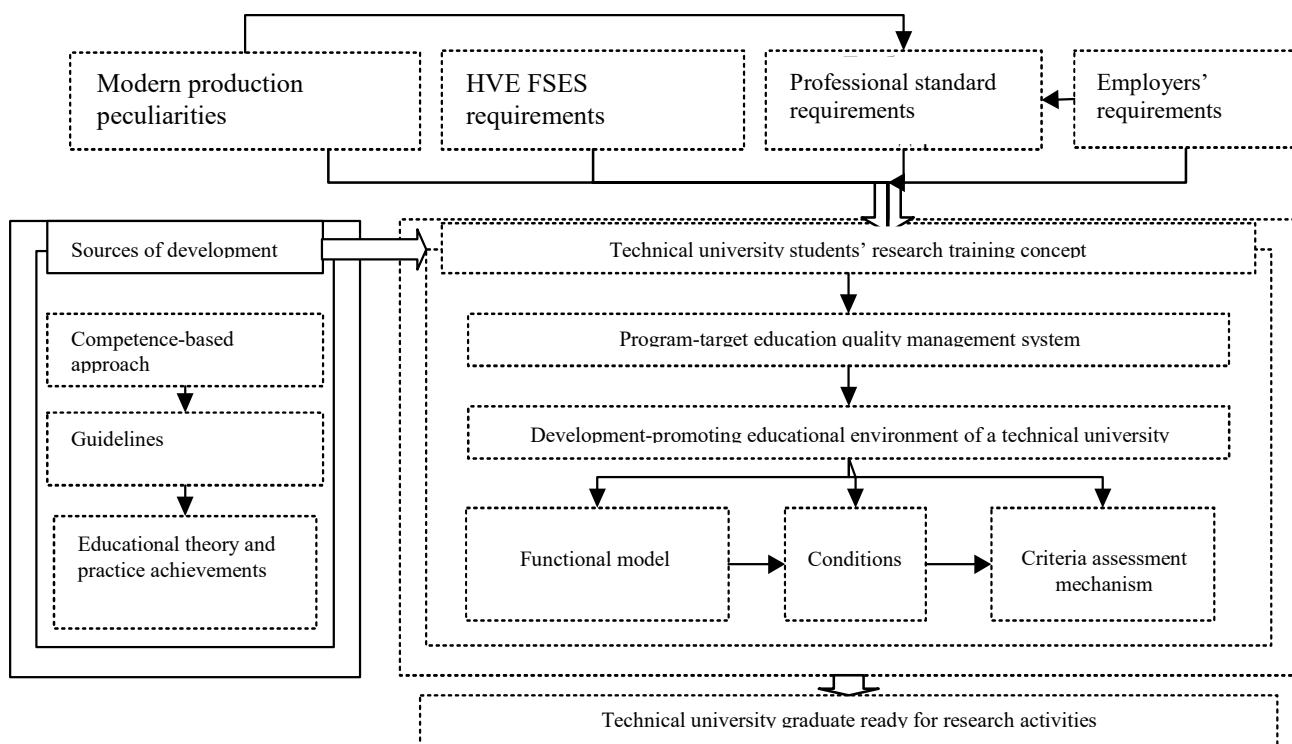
Modern production peculiarities

HVE FSES requirements

Professional standard requirements

Employers' requirements

Sources of development

Competence-based approach

Guidelines

Educational theory and practice achievements

Technical university students' research training concept

Program-target education quality management system

Development-promoting educational environment of a technical university

Functional model

Conditions

Criteria assessment mechanism

Technical university graduate ready for research activities